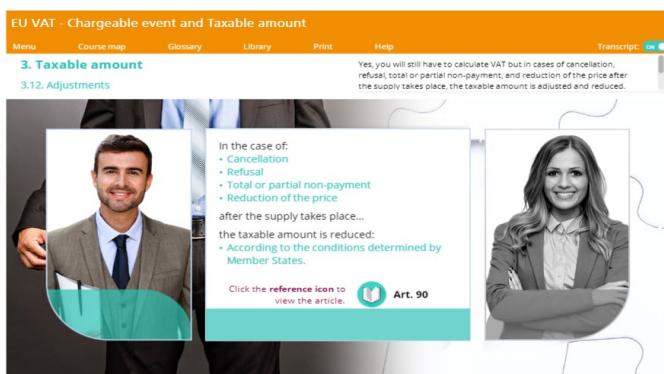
EU VAT - Chargeable event and Taxable amount

Menu Course map Glossary Library Print Help Transcript: ON

3. Taxable amount

3.12. Adjustments

Yes, you will still have to calculate VAT but in cases of cancellation, refusal, total or partial non-payment, and reduction of the price after the supply takes place, the taxable amount is adjusted and reduced.

In the case of:
• Cancellation
• Refusal
• Total or partial non-payment
• Reduction of the price

after the supply takes place...

the taxable amount is reduced:
• According to the conditions determined by Member States.

Click the reference icon to view the article.

Art. 90